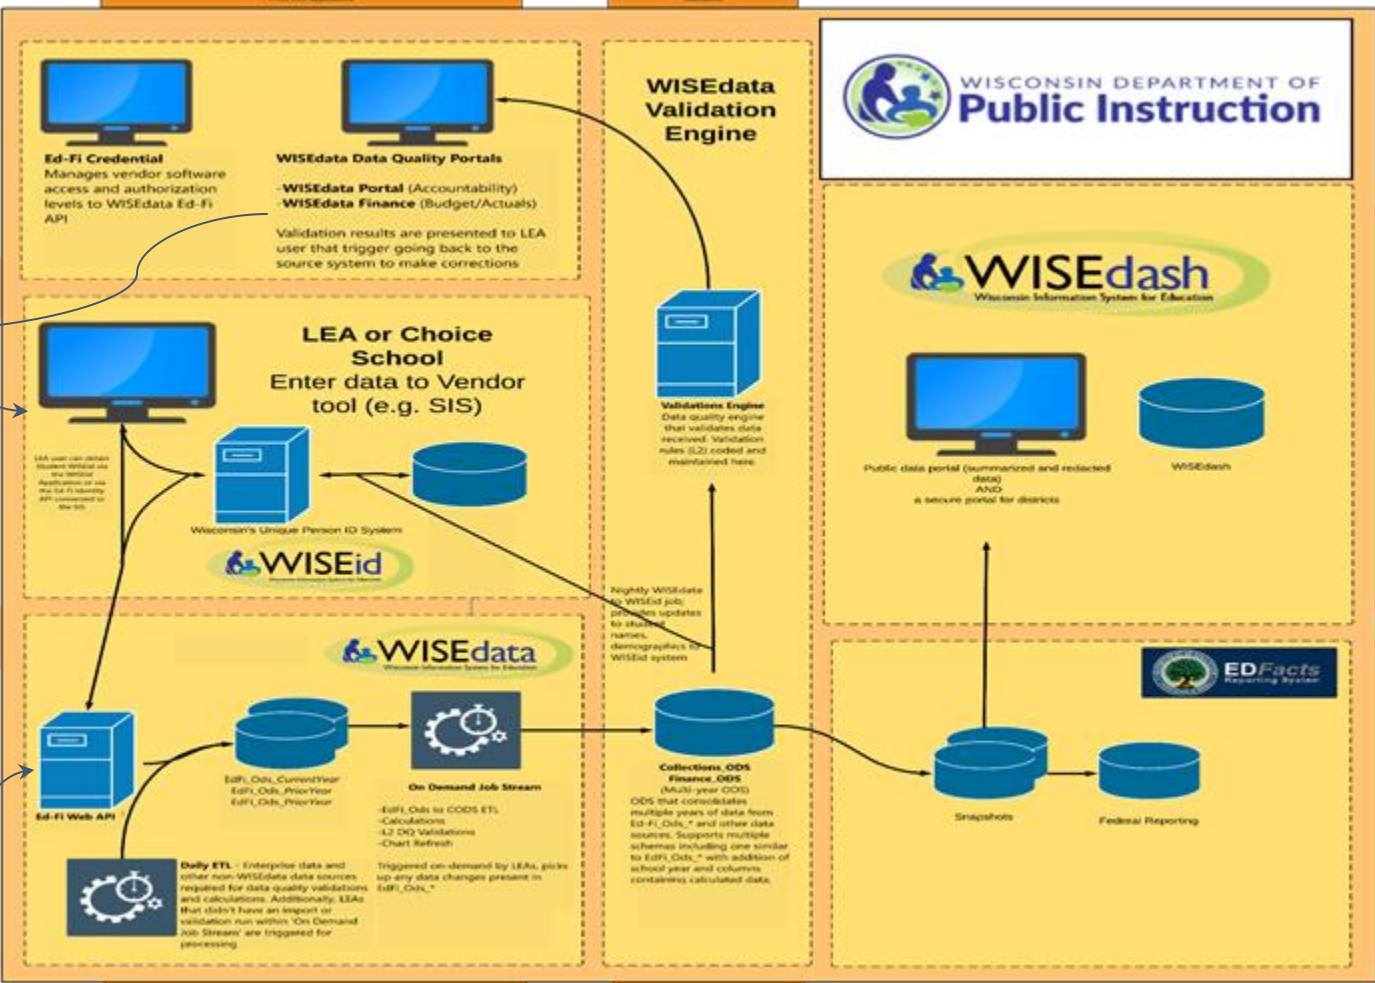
Ed-Fi Credential
Manages vendor software access and authorization levels to WISEdata Ed-Fi API

WISEdata Data Quality Portals

-WISEdata Portal (Accountability)
-WISEdata Finance (Budget/Actuals)

Validation results are presented to LEA user that trigger going back to the source system to make corrections

WISEdata Validation Engine

WISCONSIN DEPARTMENT OF Public Instruction

LEA or Choice School
Enter data to Vendor tool (e.g. SIS)

LEA user can obtain Student WSN via the WISEid Application or via the Ed-Fi Identity API connected to the SIS

Wisconsin's Unique Person ID System

WISEid

Validations Engine
Data quality engine that validates data received. Validation rules (L2) coded and maintained here.

WISEdash
Wisconsin Information System for Education

Public data portal (summarized and redacted data)
AND
a secure portal for districts

WISEdash

Nightly WISEdata to WISEid job provides updates to student names, demographics to WISEid system

WISEdata
Wisconsin Information System for Education

EDFacts Reporting System

Ed-Fi Web API

EdFi_Ods_CurrentYear
EdFi_Ods_PriorYear
EdFi_Ods_PriorYear

On Demand Job Stream

-EdFi_Ods to CODS ETL
-Calculations
-L2 DQ Validations
-Chart Refresh

Triggered on-demand by LEAs, picks up any data changes present in EdFi_Ods_*

Collections_ODS
Finance_ODS
(Multi-year ODS)
ODS that consolidates multiple years of data from Ed-Fi_Ods_* and other data sources. Supports multiple schemas including one similar to EdFi_Ods_* with addition of school year and columns containing calculated data.

Snapshots

Federal Reporting

Daily ETL - Enterprise data and other non-WISEdata data sources required for data quality validations and calculations. Additionally, LEAs that didn't have an import or validation run within 'On Demand Job Stream' are triggered for processing